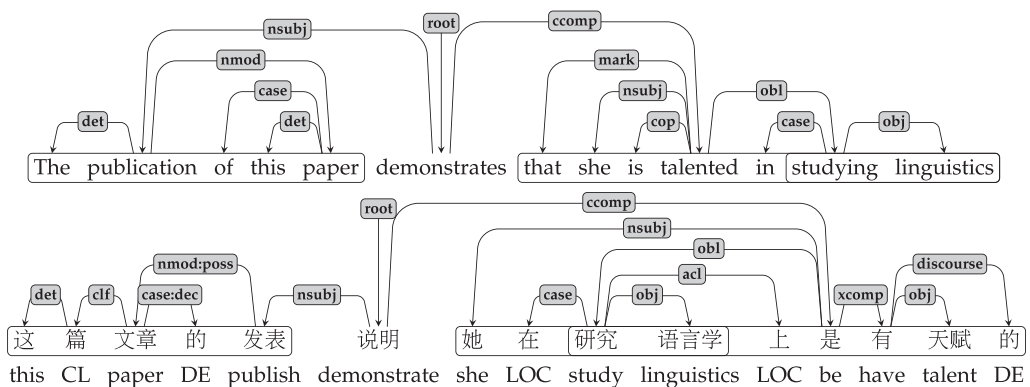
nsubj
root
ccomp
nmod
mark
case
nsubj
obl
det
det
cop
case
obj
The publication of this paper demonstrates that she is talented in studying linguistics

root
ccomp
nsubj
obl
acl
nmod:poss
discourse
det
clf
case:dec
nsubj
case
obj
xcomp
obj
这 篇 文章 的 发表 说明 她 在 研究 语言学 上 是 有 天赋 的
this CL paper DE publish demonstrate she LOC study linguistics LOC be have talent DE